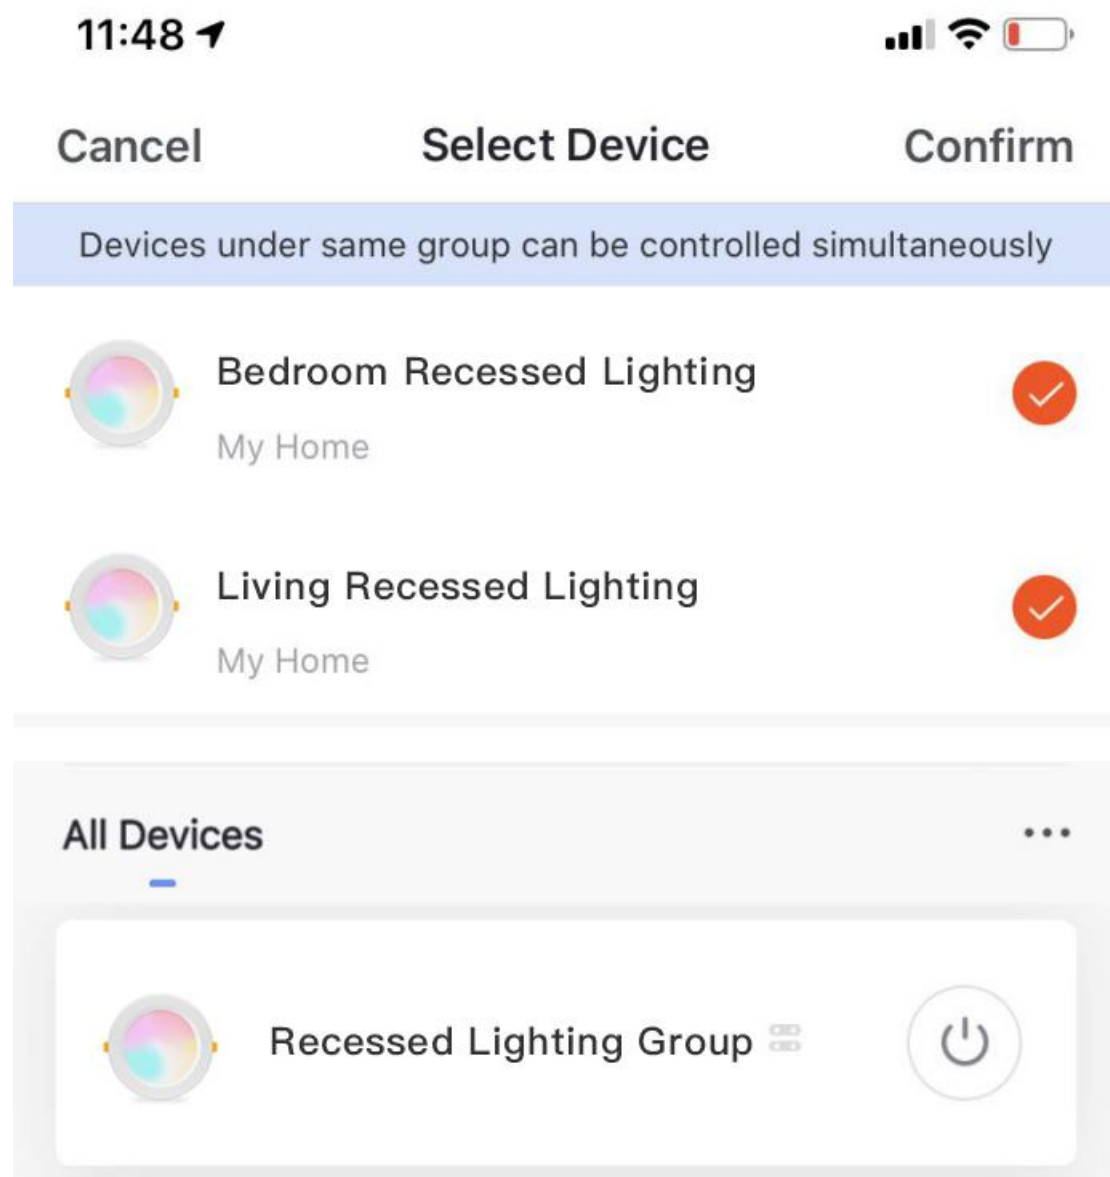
11:48

Cancel Select Device Confirm

Devices under same group can be controlled simultaneously

Bedroom Recessed Lighting
My Home

Living Recessed Lighting
My Home

All Devices •••

Recessed Lighting Group